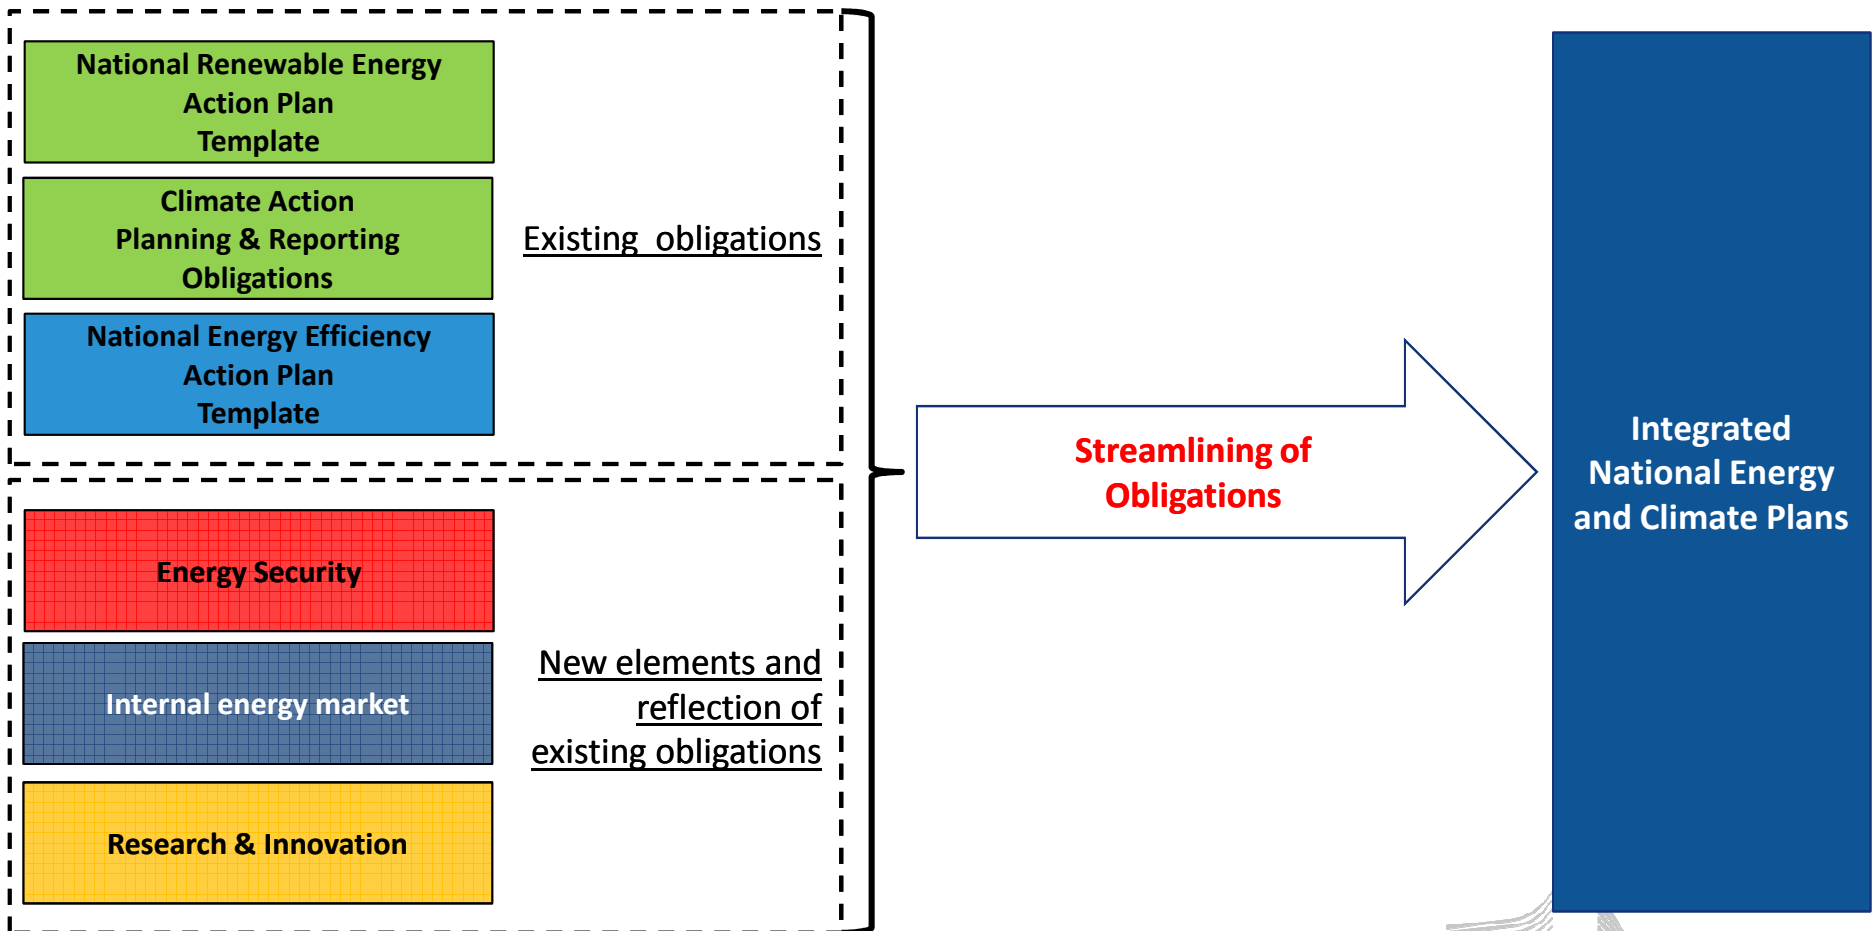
National Renewable Energy Action Plan Template

Climate Action Planning & Reporting Obligations

National Energy Efficiency Action Plan Template

Existing obligations

Energy Security

Internal energy market

Research & Innovation

New elements and reflection of existing obligations

Streamlining of Obligations

Integrated National Energy and Climate Plans